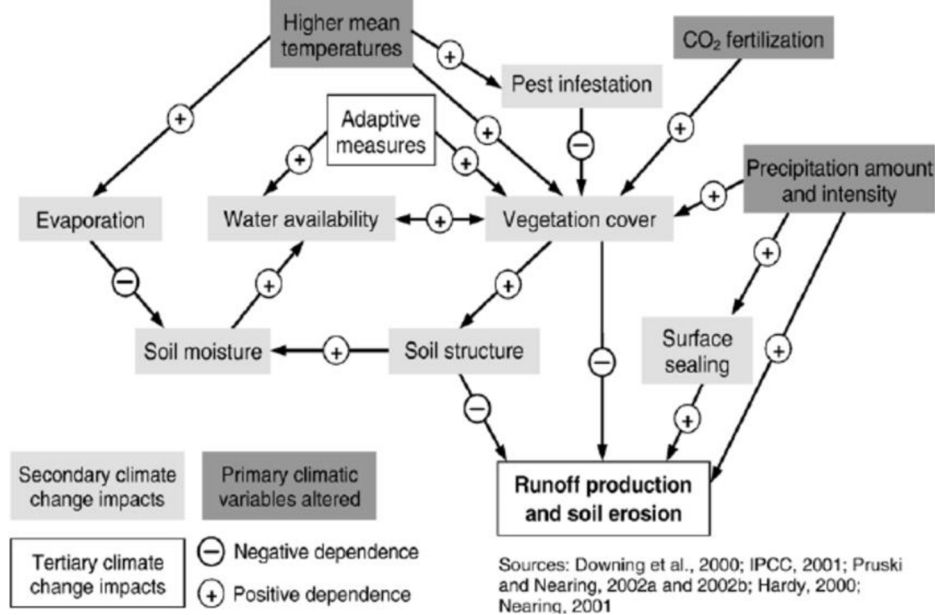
Higher mean temperatures

+

Pest infestation

$CO_2$ fertilization

+

Adaptive measures

+

−

+

+

+

Precipitation amount and intensity

+

Evaporation

Water availability

+

Vegetation cover

−

+

+

+

Soil moisture

+

Soil structure

−

Surface sealing

+

−

+

Secondary climate change impacts

Primary climatic variables altered

Runoff production and soil erosion

Tertiary climate change impacts

− Negative dependence

+ Positive dependence

Sources: Downing et al., 2000; IPCC, 2001; Pruski and Nearing, 2002a and 2002b; Hardy, 2000; Nearing, 2001